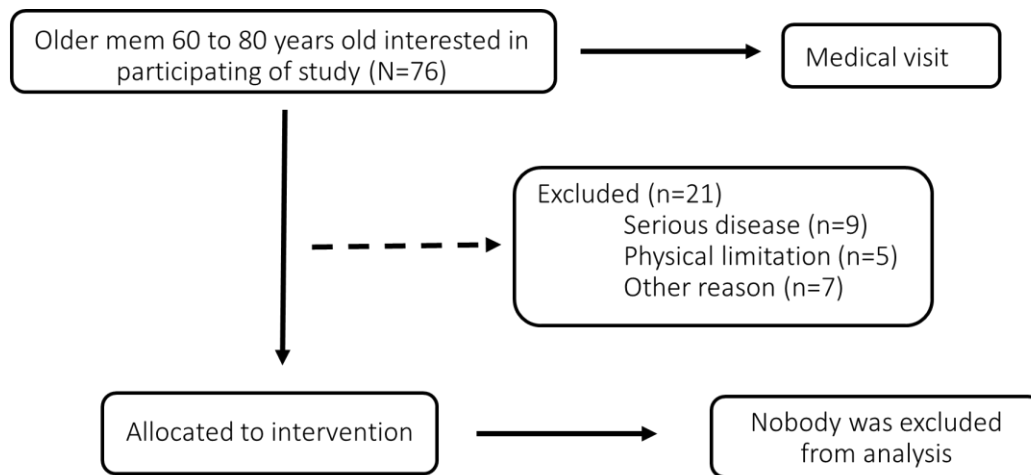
Older mem 60 to 80 years old interested in participating of study (N=76)

Medical visit

Excluded (n=21)
Serious disease (n=9)
Physical limitation (n=5)
Other reason (n=7)

Allocated to intervention

Nobody was excluded from analysis